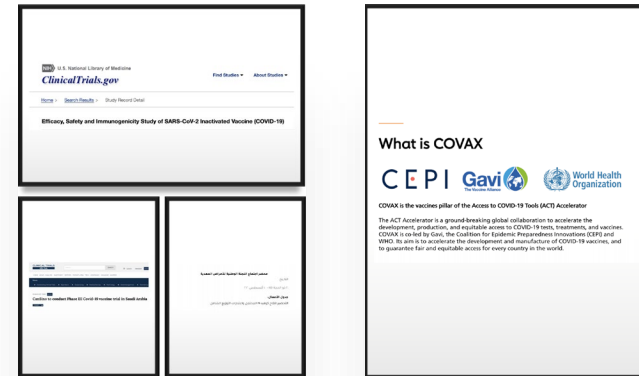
NIH U.S. National Library of Medicine
ClinicalTrials.gov

Find Studies ▾ About Studies ▾

Home > Search Results > Study Record Detail

Efficacy, Safety and Immunogenicity Study of SARS-CoV-2 Inactivated Vaccine (COVID-19)

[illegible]

CanSino to conduct Phase III Covid-19 vaccine trial in Saudi Arabia

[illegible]

What is COVAX

CEPI Gavi The Vaccine Alliance World Health Organization

COVAX is the vaccines pillar of the Access to COVID-19 Tools (ACT) Accelerator

The ACT Accelerator is a ground-breaking global collaboration to accelerate the development, production, and equitable access to COVID-19 tests, treatments, and vaccines. COVAX is co-led by Gavi, the Coalition for Epidemic Preparedness Innovations (CEPI) and WHO. Its aim is to accelerate the development and manufacture of COVID-19 vaccines, and to guarantee fair and equitable access for every country in the world.